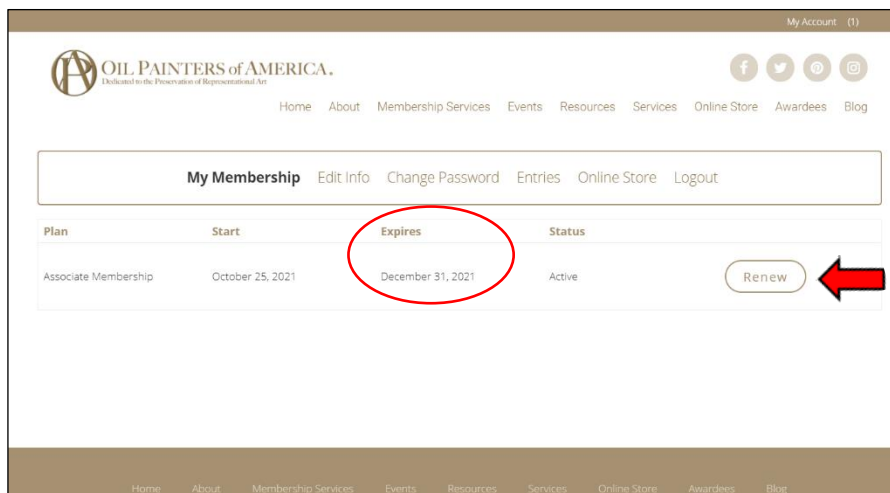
My Account (1)

OIL PAINTERS of AMERICA.
Dedicated to the Preservation of Representational Art

Home About Membership Services Events Resources Services Online Store Awardees Blog

My Membership Edit Info Change Password Entries Online Store Logout

| Plan | Start | Expires | Status | |
|---|---|---|---|---|
| Associate Membership | October 25, 2021 | December 31, 2021 | Active | Renew |

Home About Membership Services Events Resources Services Online Store Awardees Blog